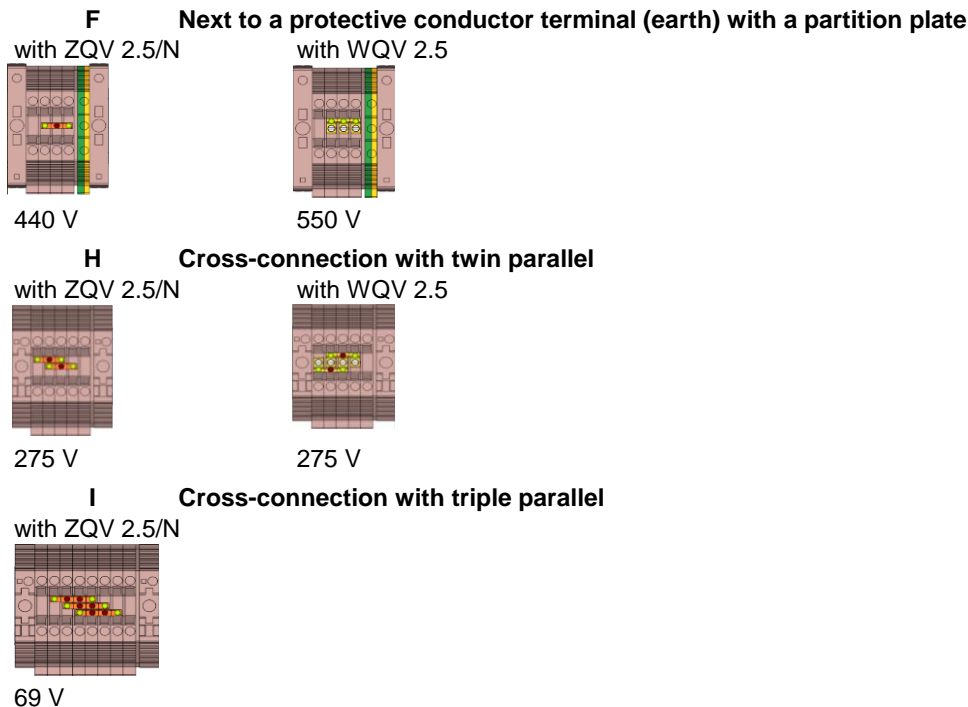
**F Next to a protective conductor terminal (earth) with a partition plate**

with ZQV 2.5/N

440 V

with WQV 2.5

550 V

**H Cross-connection with twin parallel**

with ZQV 2.5/N

275 V

with WQV 2.5

275 V

**I Cross-connection with triple parallel**

with ZQV 2.5/N

69 V